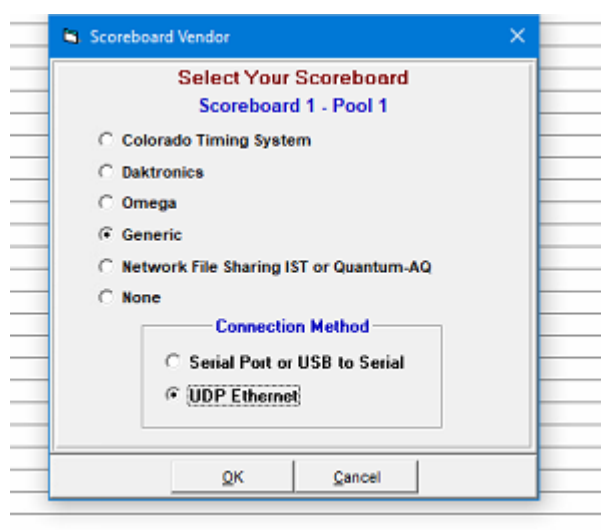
Scoreboard Vendor

Select Your Scoreboard
Scoreboard 1 - Pool 1

Colorado Timing System
Daktronics
Omega
Generic
Network File Sharing IST or Quantum-AQ
None

Connection Method
Serial Port or USB to Serial
UDP Ethernet

OK
Cancel